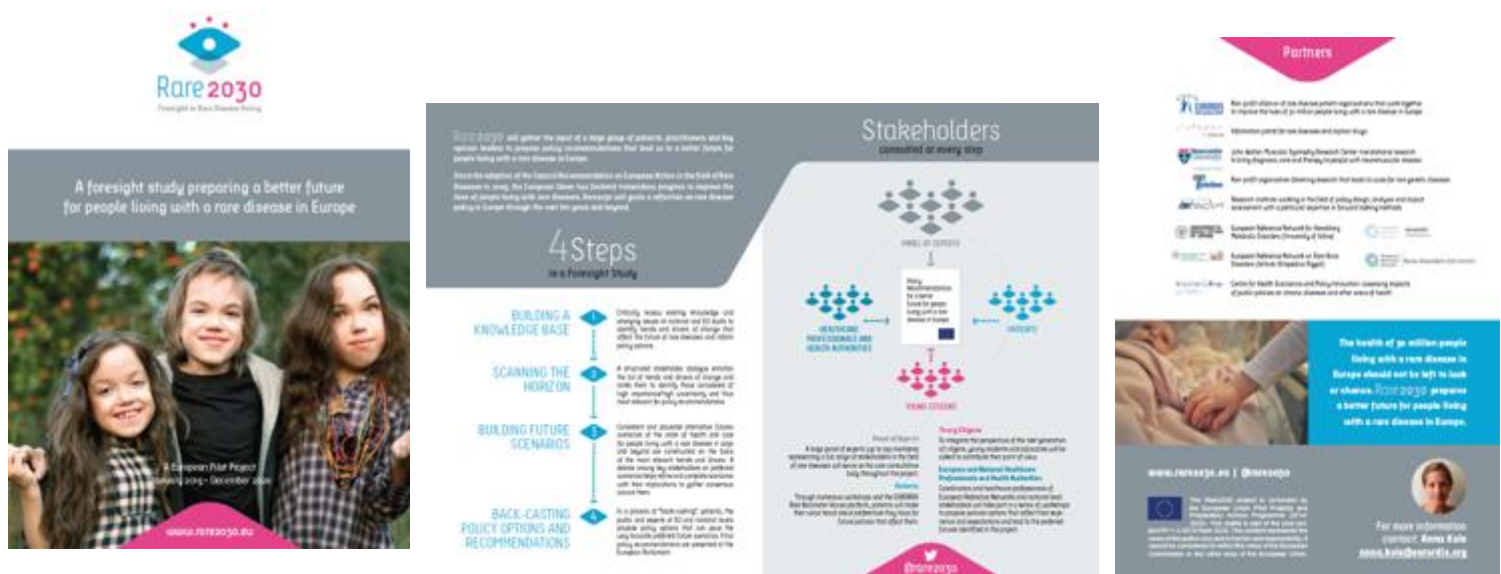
Rare 2030

Foresight in Rare Disease Policy

A foresight study preparing a better future for people living with a rare disease in Europe

A European Pilot Project
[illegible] 2019 – December 2020

www.rare2030.eu

Rare 2030 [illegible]

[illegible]

4 Steps
in a Foresight Study

BUILDING A KNOWLEDGE BASE

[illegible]

SCANNING THE HORIZON

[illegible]

BUILDING FUTURE SCENARIOS

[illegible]

BACK-CASTING POLICY OPTIONS AND RECOMMENDATIONS

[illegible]

Stakeholders
consulted at every step

PANEL OF EXPERTS

HEALTHCARE PROFESSIONALS AND HEALTH AUTHORITIES

PATIENTS

YOUNG CITIZENS

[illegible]

@rare2030

Partners

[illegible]

The health of 30 million people living with a rare disease in Europe should not be left to luck or chance. Rare 2030 prepares a better future for people living with a rare disease in Europe.

www.rare2030.eu | @rare2030

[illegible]

For more information contact: Anna Kole
anna.kole@eurordis.org